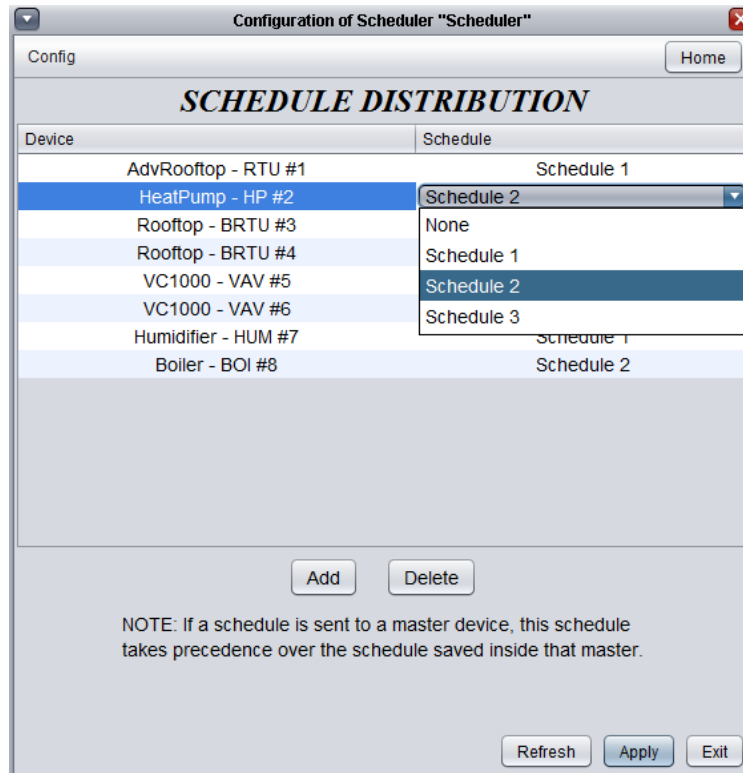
Configuration of Scheduler "Scheduler"

Config

Home

SCHEDULE DISTRIBUTION

| Device | Schedule |
|---|---|
| AdvRooftop - RTU #1 | Schedule 1 |
| HeatPump - HP #2 | Schedule 2 |
| Rooftop - BRTU #3 | |
| Rooftop - BRTU #4 | |
| VC1000 - VAV #5 | |
| VC1000 - VAV #6 | |
| Humidifier - HUM #7 | Schedule 1 |
| Boiler - BOI #8 | Schedule 2 |

None
Schedule 1
Schedule 2
Schedule 3

Add
Delete

NOTE: If a schedule is sent to a master device, this schedule takes precedence over the schedule saved inside that master.

Refresh
Apply
Exit